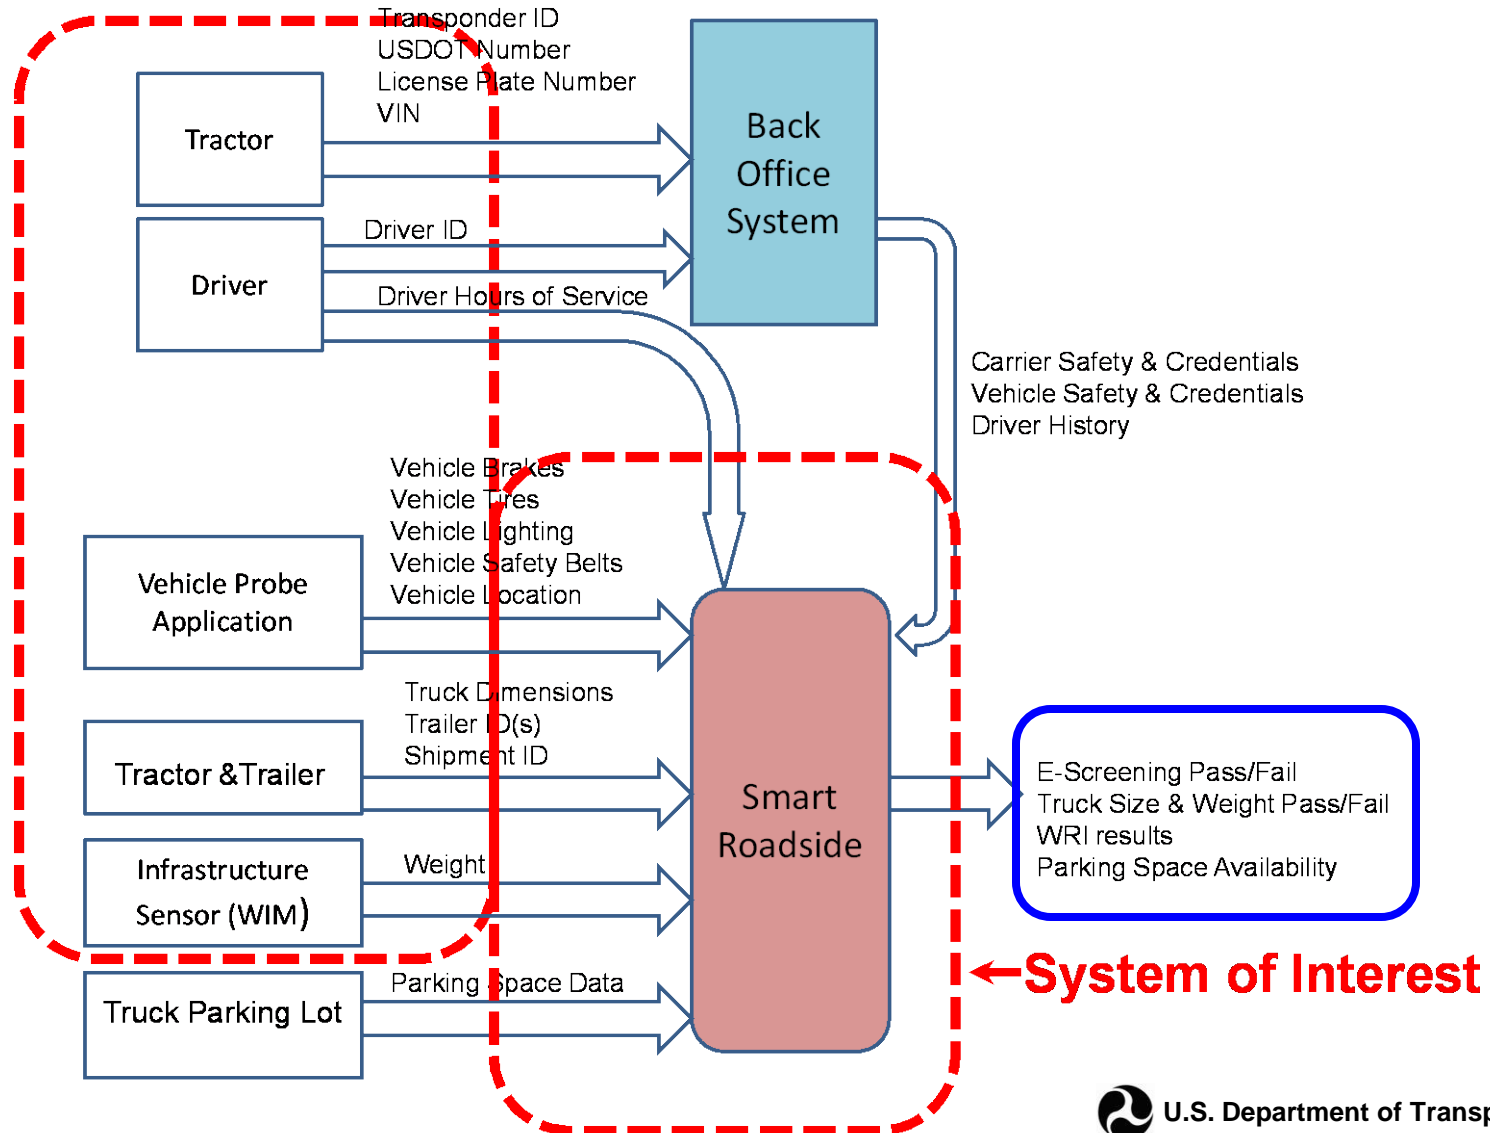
Transponder ID
USDOT Number
License Plate Number
VIN

Tractor

Back Office System

Driver ID

Driver

Driver Hours of Service

Carrier Safety & Credentials
Vehicle Safety & Credentials
Driver History

Vehicle Brakes
Vehicle Tires
Vehicle Lighting
Vehicle Safety Belts
Vehicle Location

Vehicle Probe Application

Truck Dimensions
Trailer ID(s)
Shipment ID

Tractor &Trailer

Smart Roadside

E-Screening Pass/Fail
Truck Size & Weight Pass/Fail
WRI results
Parking Space Availability

Weight

Infrastructure Sensor (WIM)

System of Interest

Parking Space Data

Truck Parking Lot

U.S. Department of Transp